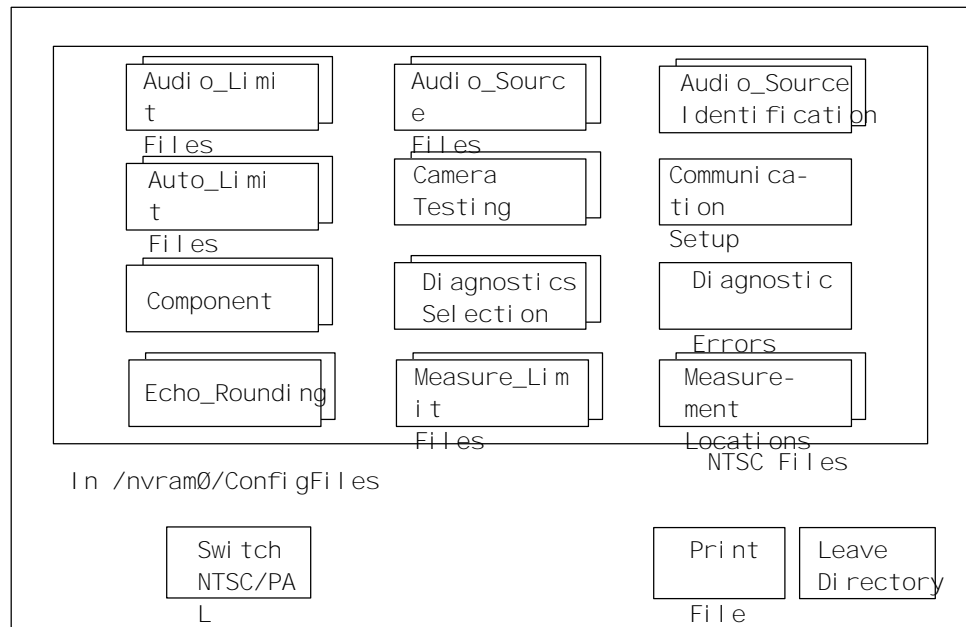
Audio_Limit Files

Audio_Source Files

Audio_Source Identification

Auto_Limit Files

Camera Testing

Communication Setup

Component

Diagnostics Selection

Diagnostic Errors

Echo_Rounding

Measure_Limit Files

Measurement Locations

NTSC Files

In /nvram0/ConfigFiles

Switch NTSC/PAL

Print File

Leave Directory